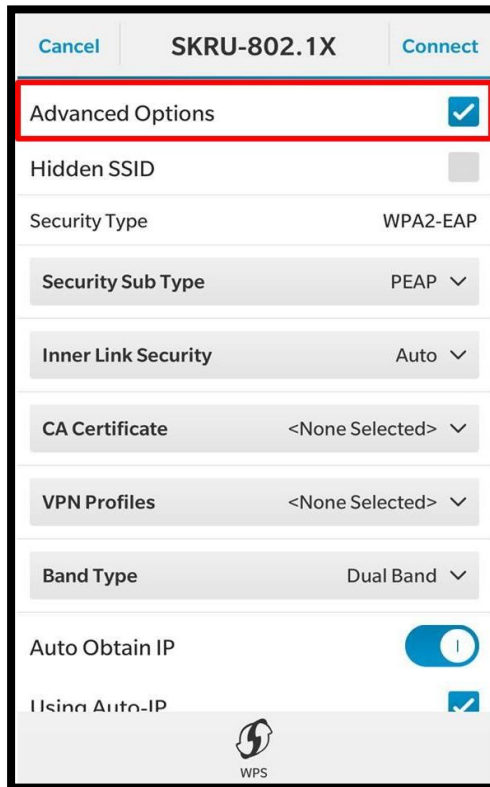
Cancel SKRU-802.1X Connect

Advanced Options

Hidden SSID

Security Type WPA2-EAP

Security Sub Type PEAP

Inner Link Security Auto

CA Certificate <None Selected>

VPN Profiles <None Selected>

Band Type Dual Band

Auto Obtain IP

Using Auto-IP

WPS